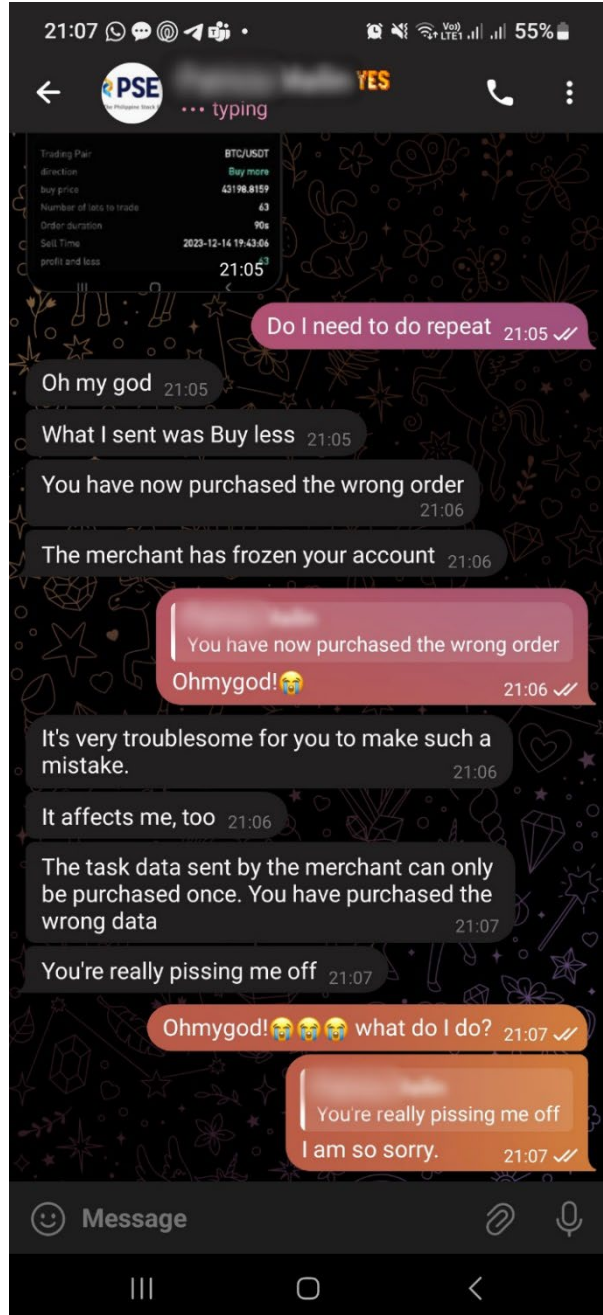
21:07 55%

PSE The Philippine Stock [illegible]
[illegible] YES
... typing

| Trading Pair | BTC/USDT |
|---|---|
| direction | Buy more |
| buy price | 43198.8159 |
| Number of lots to trade | 63 |
| Order duration | 90s |
| Sell Time | 2023-12-14 19:43:06 |
| profit and loss | 43 |

21:05

Do I need to do repeat 21:05

Oh my god 21:05

What I sent was Buy less 21:05

You have now purchased the wrong order 21:06

The merchant has frozen your account 21:06

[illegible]
You have now purchased the wrong order
Ohmygod!😭 21:06

It's very troublesome for you to make such a mistake. 21:06

It affects me, too 21:06

The task data sent by the merchant can only be purchased once. You have purchased the wrong data 21:07

You're really pissing me off 21:07

Ohmygod!😭😭😭 what do I do? 21:07

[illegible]
You're really pissing me off
I am so sorry. 21:07

Message